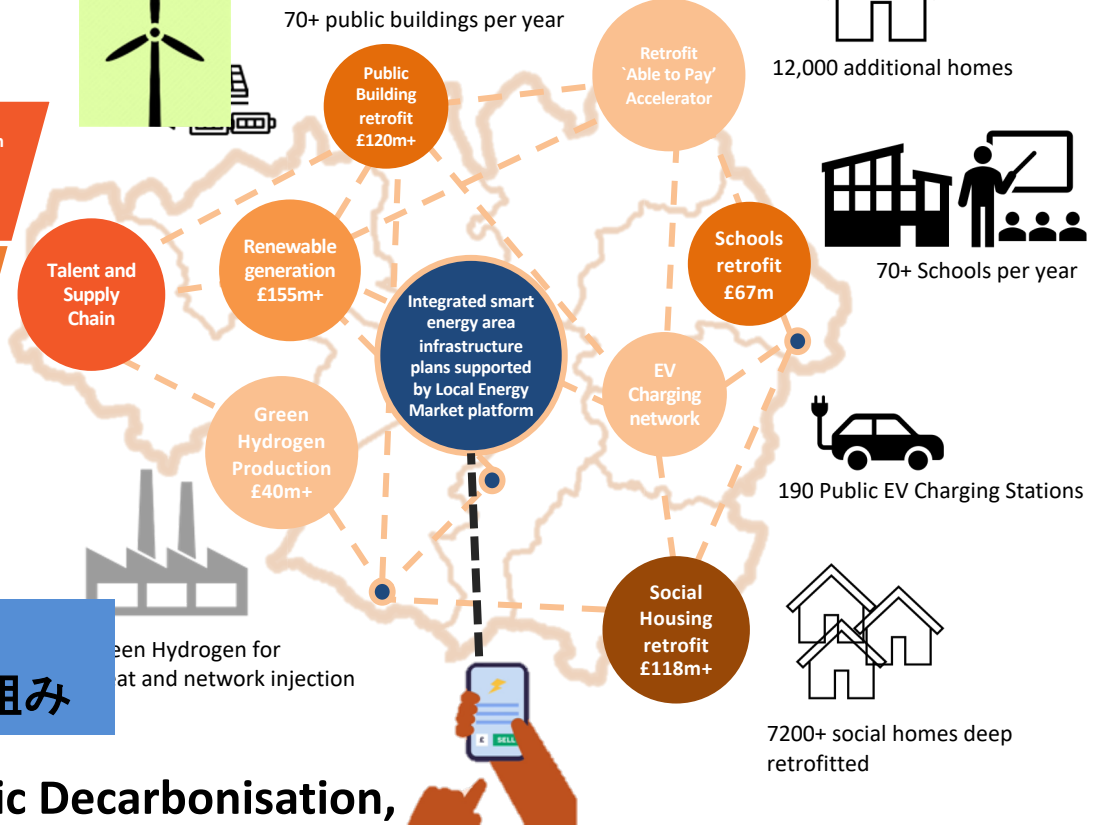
70+ public buildings per year

12,000 additional homes

Public Building retrofit £120m+

Retrofit `Able to Pay' Accelerator

Renewable generation £155m+

Talent and Supply Chain

Schools retrofit £67m

70+ Schools per year

Integrated smart energy area infrastructure plans supported by Local Energy Market platform

EV Charging network

Green Hydrogen Production £40m+

190 Public EV Charging Stations

een Hydrogen for
at and network injection

組み

Social Housing retrofit £118m+

£ SELL

7200+ social homes deep retrofitted

ic Decarbonisation,